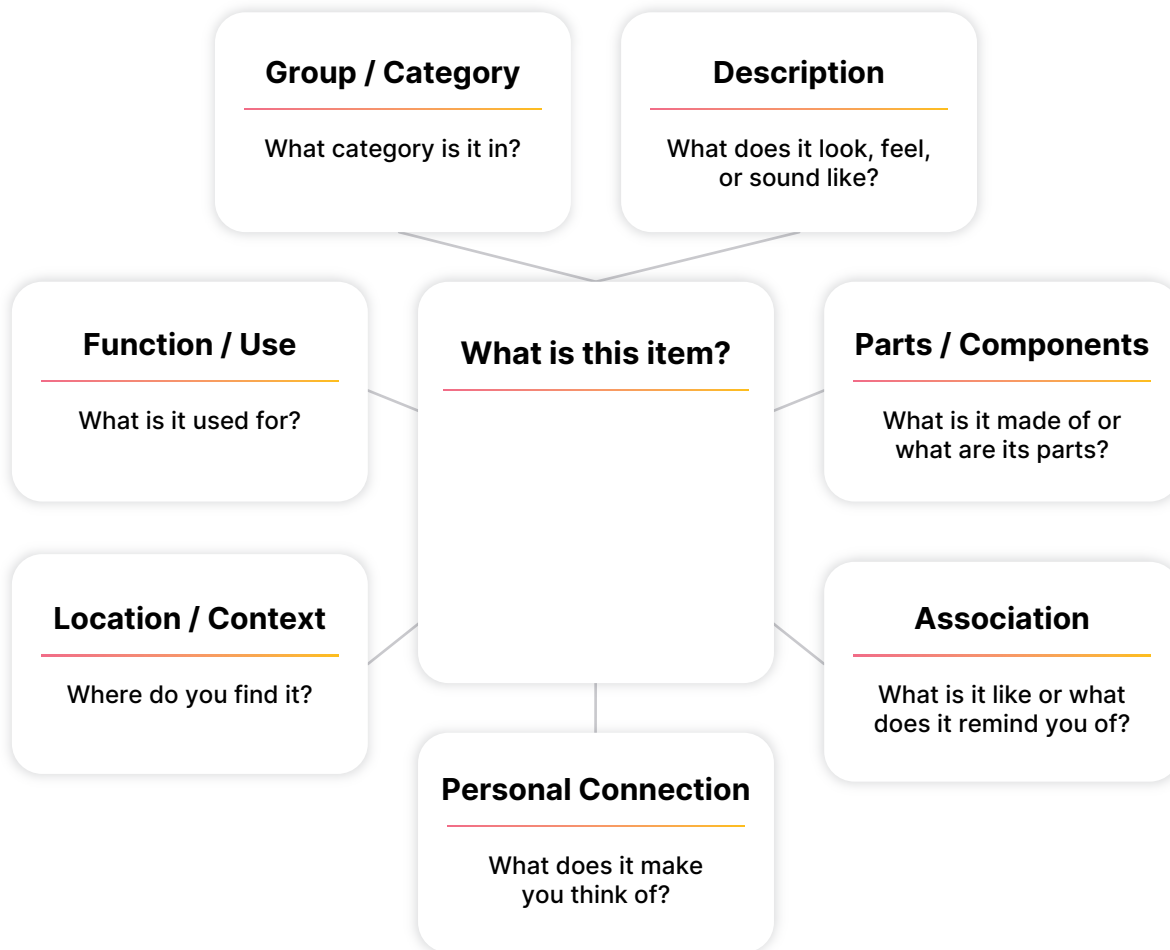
Group / Category

What category is it in?

Description

What does it look, feel, or sound like?

Function / Use

What is it used for?

What is this item?

Parts / Components

What is it made of or what are its parts?

Location / Context

Where do you find it?

Association

What is it like or what does it remind you of?

Personal Connection

What does it make you think of?